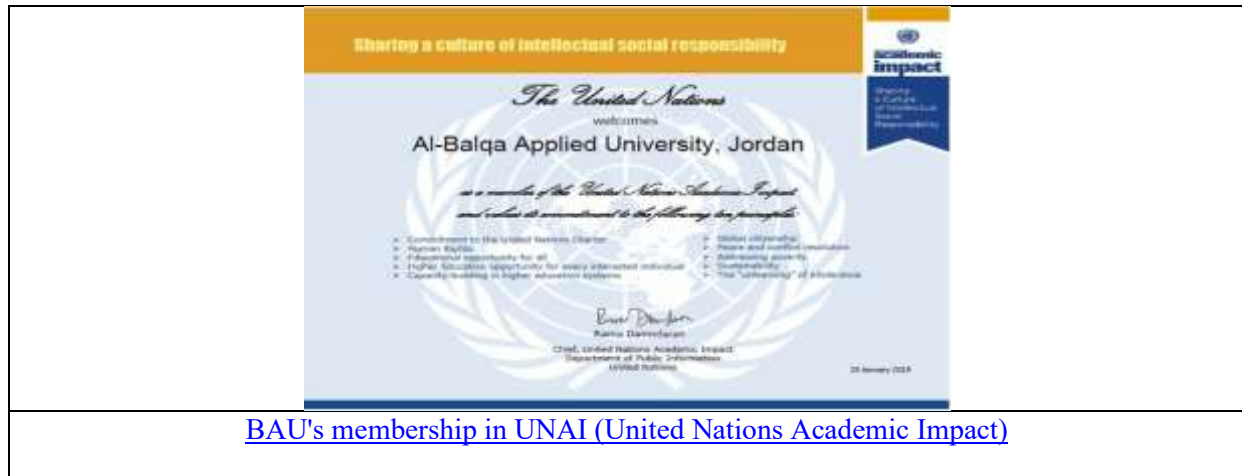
Sharing a culture of intellectual social responsibility

Academic impact

Sharing a Culture of Intellectual Social Responsibility

The United Nations

welcomes

Al-Balqa Applied University, Jordan

as a member of the United Nations Academic Impact and values its commitment to the following ten principles:

- Commitment to the United Nations Charter
- Human Rights
- Educational opportunity for all
- Higher Education opportunity for every interested individual
- Capacity-building in higher education systems

- Global citizenship
- Peace and conflict resolution
- Addressing poverty
- Sustainability
- The "unlearning" of intolerance

Ramu Damodaran

Chief, United Nations Academic Impact
Department of Public Information
United Nations

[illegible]

BAU's membership in UNAI (United Nations Academic Impact)